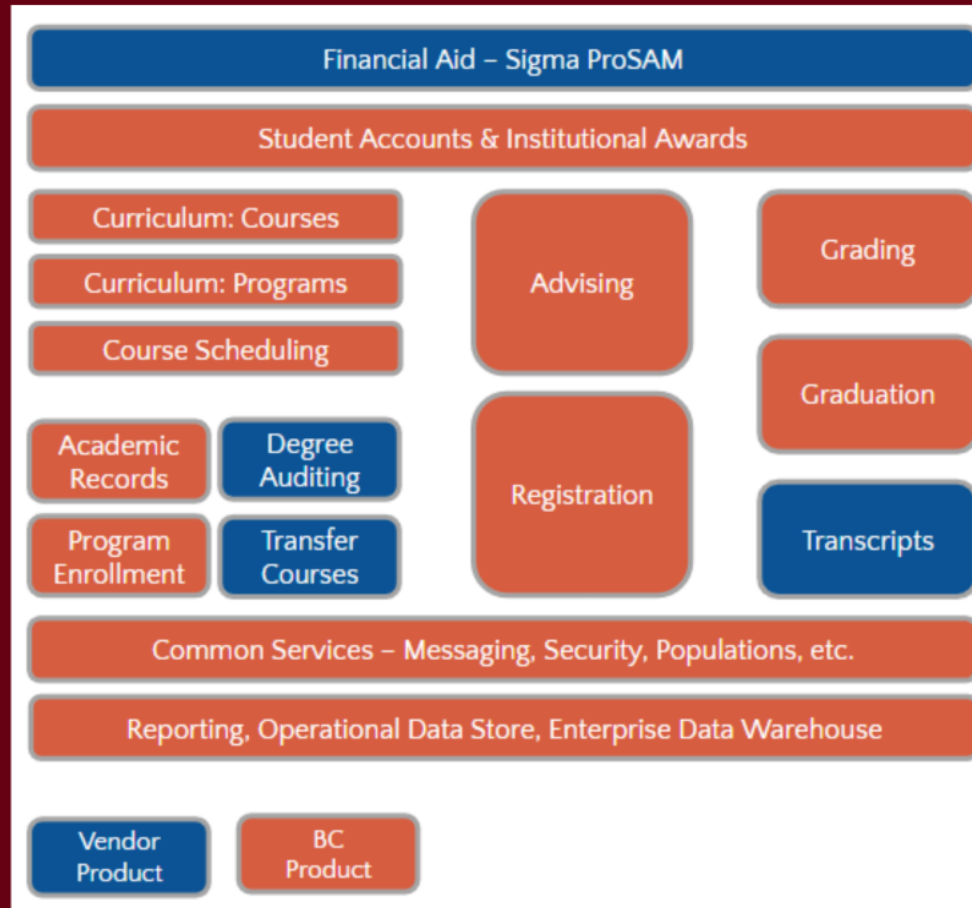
Financial Aid – Sigma ProSAM

Student Accounts & Institutional Awards

Curriculum: Courses

Curriculum: Programs

Course Scheduling

Advising

Grading

Graduation

Academic Records

Degree Auditing

Program Enrollment

Transfer Courses

Registration

Transcripts

Common Services – Messaging, Security, Populations, etc.

Reporting, Operational Data Store, Enterprise Data Warehouse

Vendor Product

BC Product